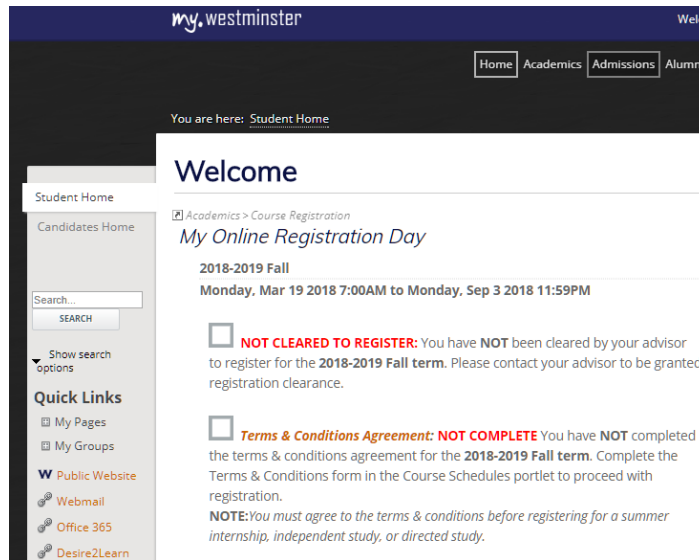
my.westminster

Welc

Home Academics Admissions Alumn

You are here: Student Home

Student Home

Candidates Home

Search...

SEARCH

Show search options

Quick Links

My Pages

My Groups

W Public Website

Webmail

Office 365

Desire2Learn

Welcome

Academics > Course Registration

My Online Registration Day

2018-2019 Fall

Monday, Mar 19 2018 7:00AM to Monday, Sep 3 2018 11:59PM

NOT CLEARED TO REGISTER: You have NOT been cleared by your advisor to register for the 2018-2019 Fall term. Please contact your advisor to be granted registration clearance.

Terms & Conditions Agreement: NOT COMPLETE You have NOT completed the terms & conditions agreement for the 2018-2019 Fall term. Complete the Terms & Conditions form in the Course Schedules portlet to proceed with registration.

NOTE:You must agree to the terms & conditions before registering for a summer internship, independent study, or directed study.